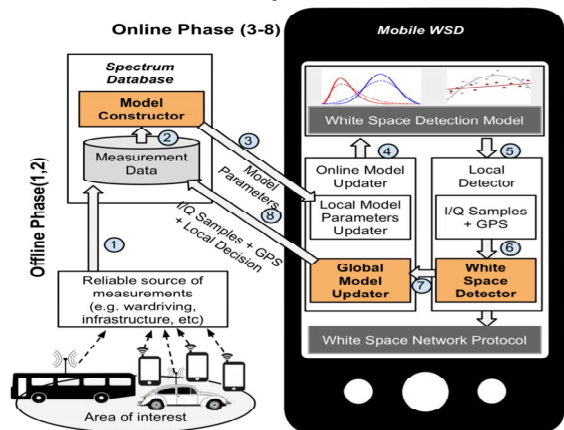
Online Phase (3-8)

Mobile WSD

Spectrum Database

Model Constructor

2

Measurement Data

3

Model Parameters

8

I/Q Samples + GPS + Local Decision

Offline Phase(1,2)

1

Reliable source of measurements (e.g. wardriving, infrastructure, etc)

Area of interest

White Space Detection Model

4

Online Model Updater

Local Model Parameters Updater

5

Local Detector

I/Q Samples + GPS

6

Global Model Updater

7

White Space Detector

White Space Network Protocol